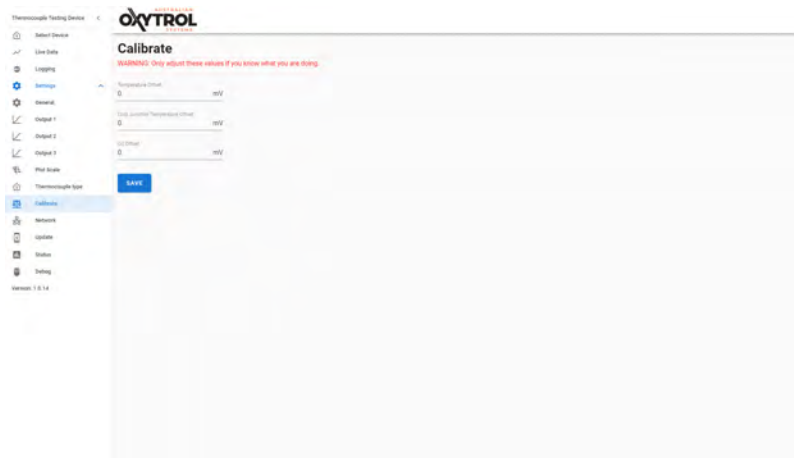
Thermocouple Testing Device <

Select Device
Live Data
Logging
Settings
General
Output 1
Output 2
Output 3
Plot Scale
Thermocouple type
Calibrate
Network
Update
Status
Debug
Version: 1.0.14

AUSTRALIAN
OXYTROL
SYSTEMS

Calibrate

WARNING: Only adjust these values if you know what you are doing.

Temperature Offset
0 mV

Cold Junction Temperature Offset
0 mV

LC Offset
0 mV

SAVE